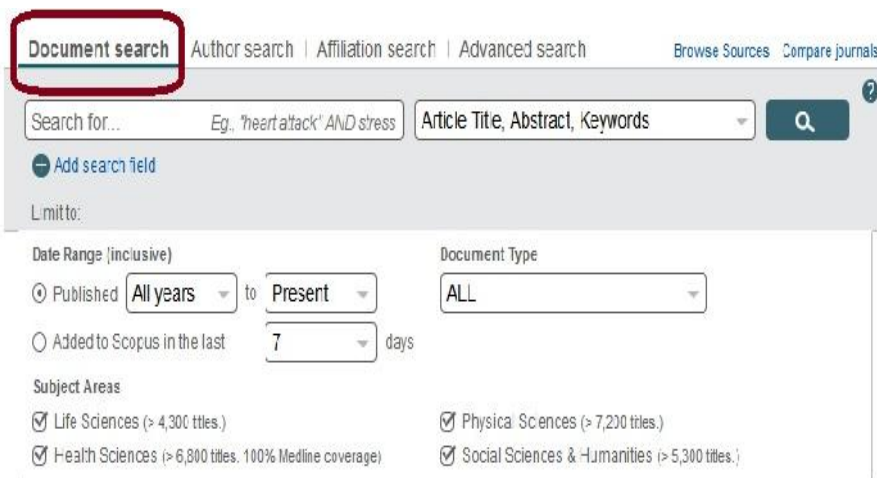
Document search | Author search | Affiliation search | Advanced search

Browse Sources Compare journals

?

Search for... Eg., "heart attack" AND stress

Article Title, Abstract, Keywords

Add search field

Limit to:

Date Range (inclusive)

Published All years to Present

Added to Scopus in the last 7 days

Document Type

ALL

Subject Areas

Life Sciences (> 4,300 titles.)

Physical Sciences (> 7,200 titles.)

Health Sciences (> 6,800 titles. 100% Medline coverage)

Social Sciences & Humanities (> 5,300 titles.)